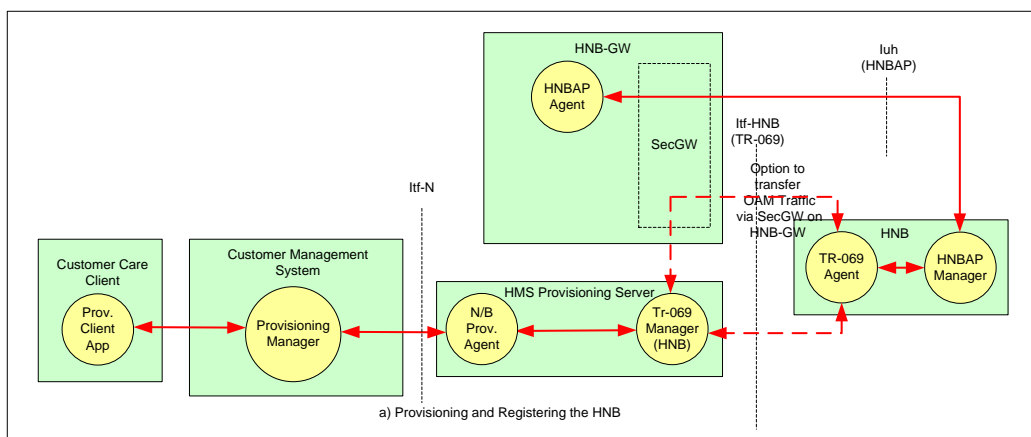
HNB-GW

HNBAP Agent

SecGW

Iuh (HNBAP)

Itf-HNB (TR-069)

Option to transfer OAM Traffic via SecGW on HNB-GW

Itf-N

HNB

TR-069 Agent

HNBAP Manager

Customer Care Client

Prov. Client App

Customer Management System

Provisioning Manager

HMS Provisioning Server

N/B Prov. Agent

Tr-069 Manager (HNB)

a) Provisioning and Registering the HNB